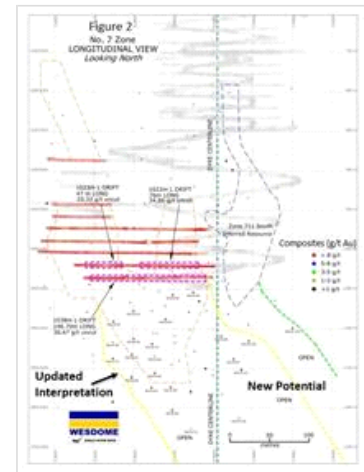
Figure 2
No. 7 Zone
LONGITUDINAL VIEW
Looking North

1023M-1 DRIFT
47 m LONG
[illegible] g/t uncut

1023M-1 DRIFT
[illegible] LONG
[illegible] g/t uncut

Zone 7S1 South
Inferred Resource

Composites (g/t Au)
< 3 g/t
3-5 g/t
5-8 g/t
8-13 g/t
>13 g/t

1038M-1 DRIFT
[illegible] LONG
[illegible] g/t uncut

Updated Interpretation

New Potential

OPEN
OPEN
OPEN

WESDOME
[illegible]